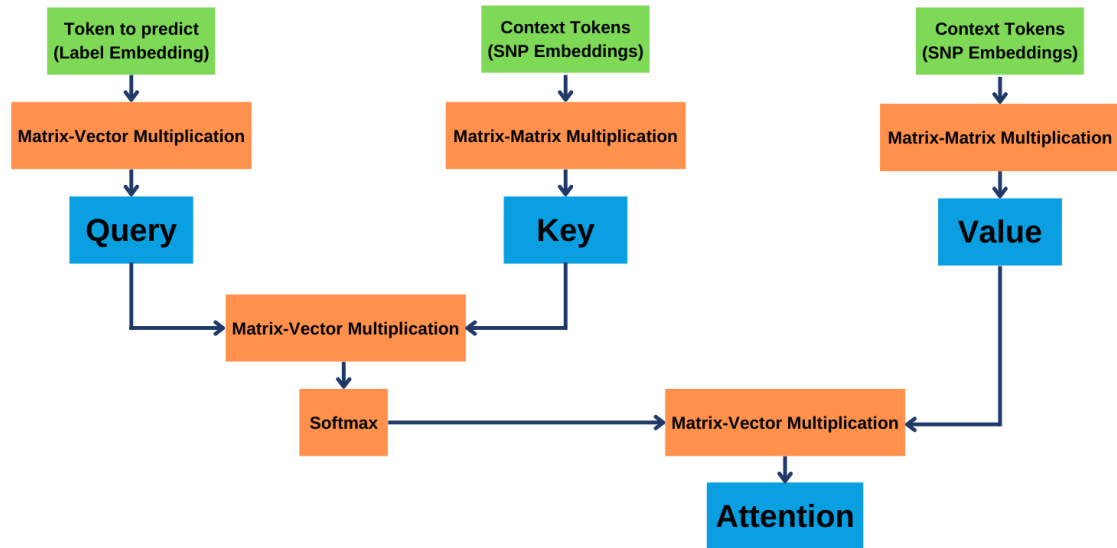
Token to predict
(Label Embedding)

Context Tokens
(SNP Embeddings)

Context Tokens
(SNP Embeddings)

Matrix-Vector Multiplication

Matrix-Matrix Multiplication

Matrix-Matrix Multiplication

Query

Key

Value

Matrix-Vector Multiplication

Softmax

Matrix-Vector Multiplication

Attention